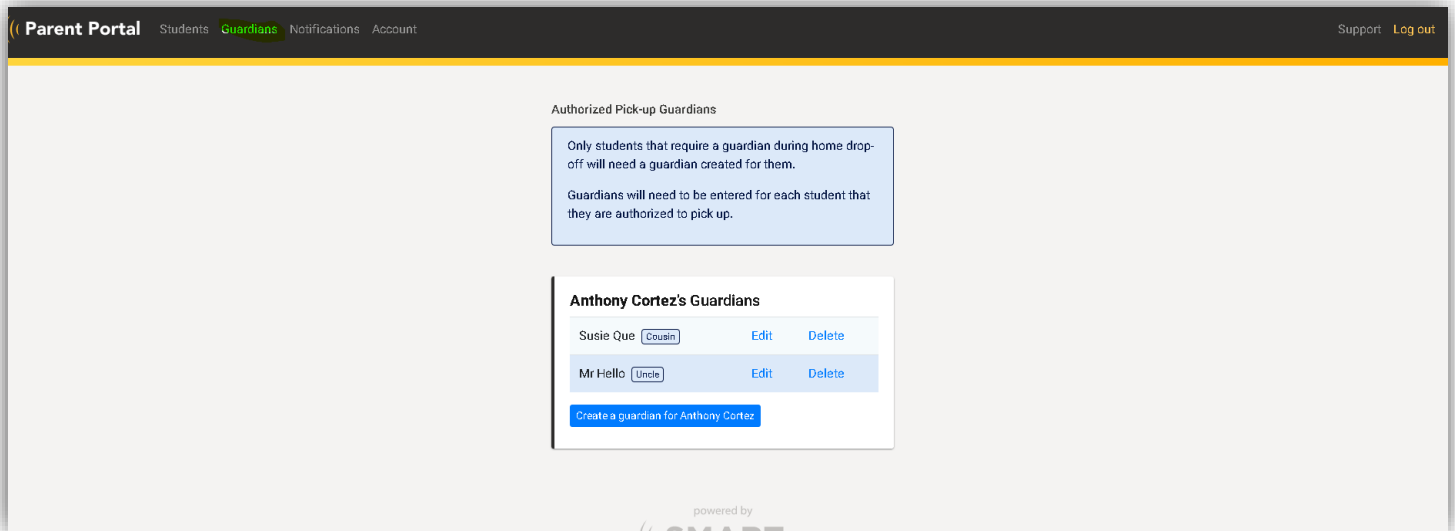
Parent Portal Students Guardians Notifications Account

Support Log out

Authorized Pick-up Guardians

Only students that require a guardian during home drop-off will need a guardian created for them.

Guardians will need to be entered for each student that they are authorized to pick up.

Anthony Cortez's Guardians

| | | |
|---|---|---|
| Susie Que Cousin | Edit | Delete |
| Mr Hello Uncle | Edit | Delete |

Create a guardian for Anthony Cortez

powered by

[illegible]